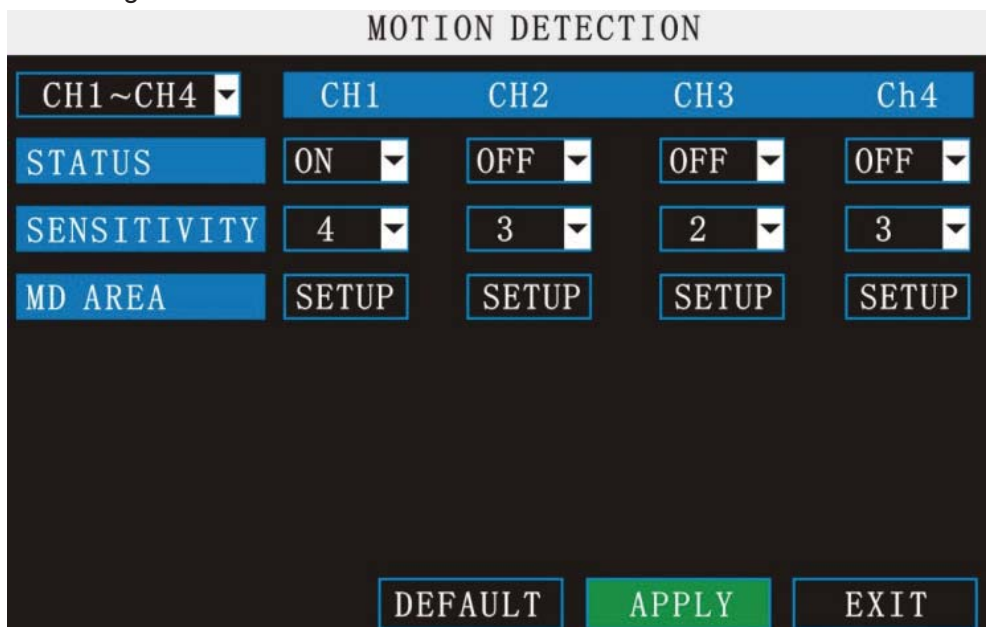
MOTION DETECTION

| CH1~CH4 | CH1 | CH2 | CH3 | Ch4 |
|---|---|---|---|---|
| STATUS | ON | OFF | OFF | OFF |
| SENSITIVITY | 4 | 3 | 2 | 3 |
| MD AREA | SETUP | SETUP | SETUP | SETUP |

DEFAULT APPLY EXIT